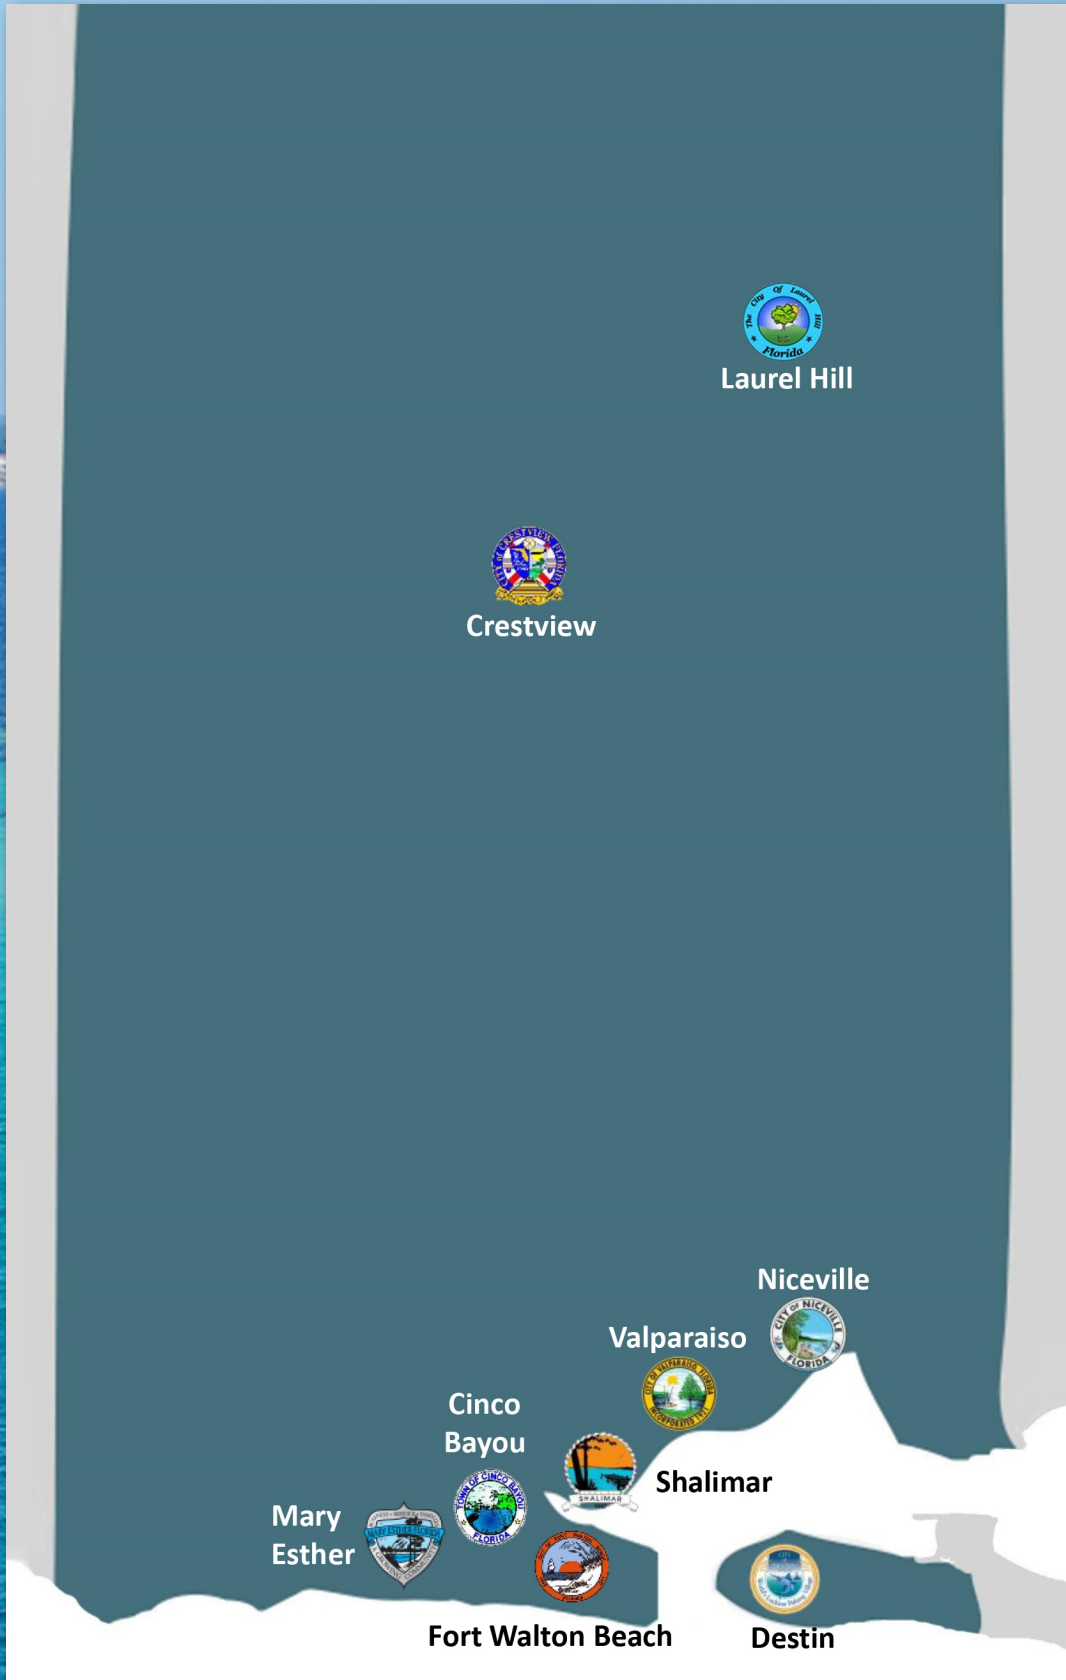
The City of Laurel Hill Florida

Laurel Hill

City of Crestview Florida

Crestview

Niceville

City of Niceville Florida

Valparaiso

City of Valparaiso Florida Incorporated

Cinco Bayou

Shalimar

Shalimar

Town of Cinco Bayou Florida

Mary Esther

Mary Esther Florida

Fort Walton Beach

Destin